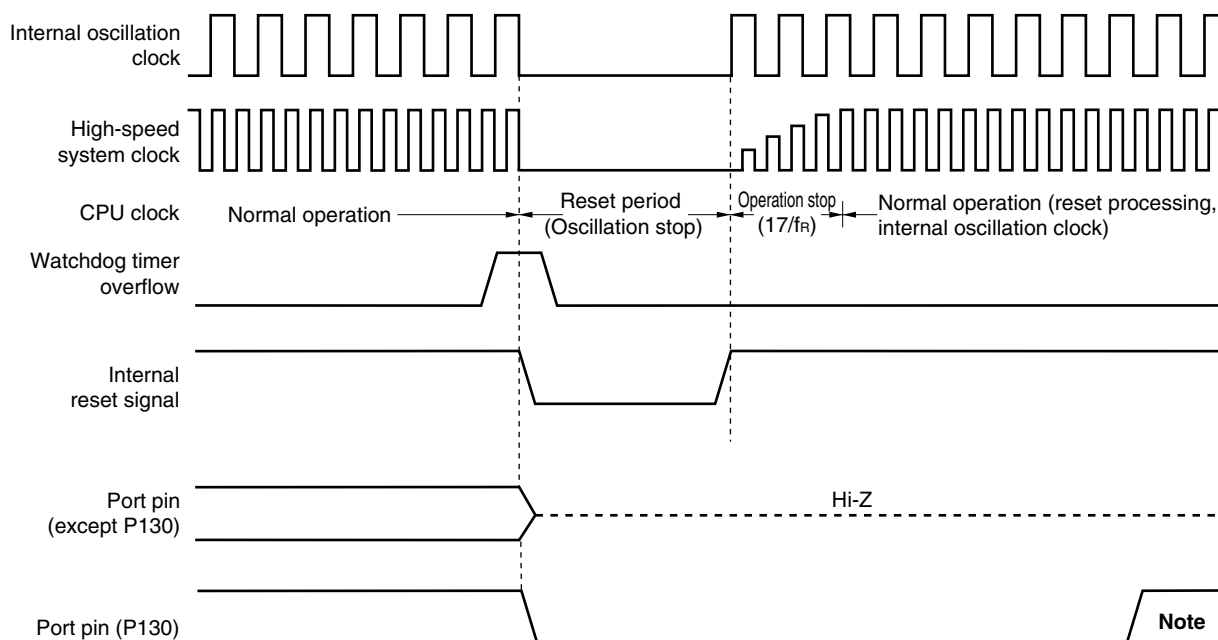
Internal oscillation clock

High-speed system clock

CPU clock

Normal operation

Reset period (Oscillation stop)

Operation stop $(17/f_R)$

Normal operation (reset processing, internal oscillation clock)

Watchdog timer overflow

Internal reset signal

Port pin (except P130)

Hi-Z

Port pin (P130)

Note